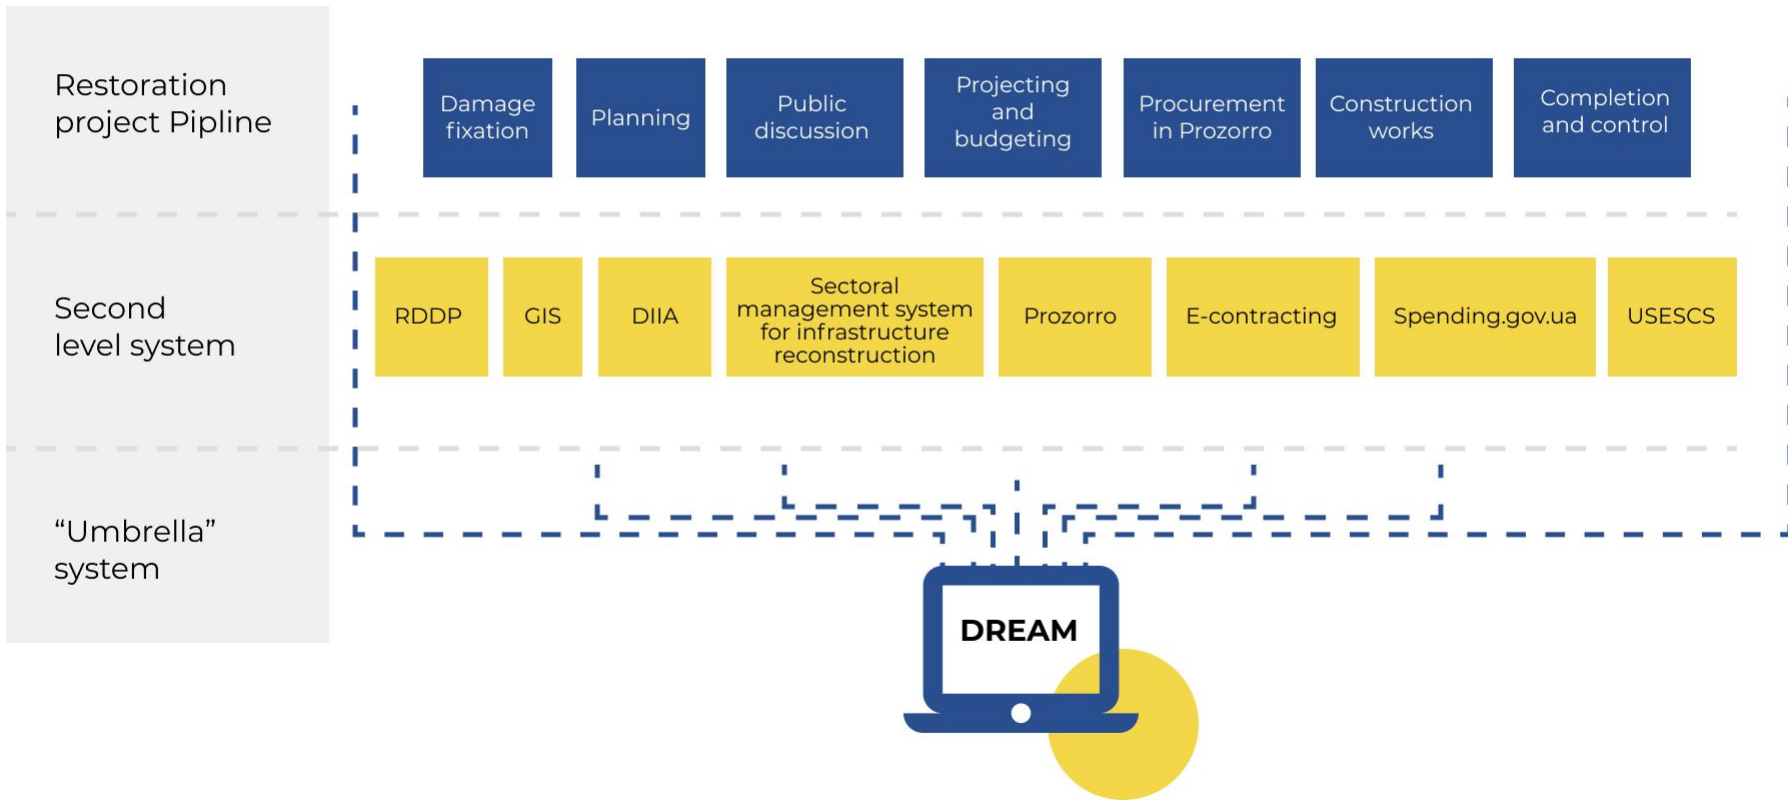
Restoration project Pipline

Damage fixation

Planning

Public discussion

Projecting and budgeting

Procurement in Prozorro

Construction works

Completion and control

Second level system

RDDP

GIS

DIIA

Sectoral management system for infrastructure reconstruction

Prozorro

E-contracting

Spending.gov.ua

USESCS

“Umbrella” system

DREAM